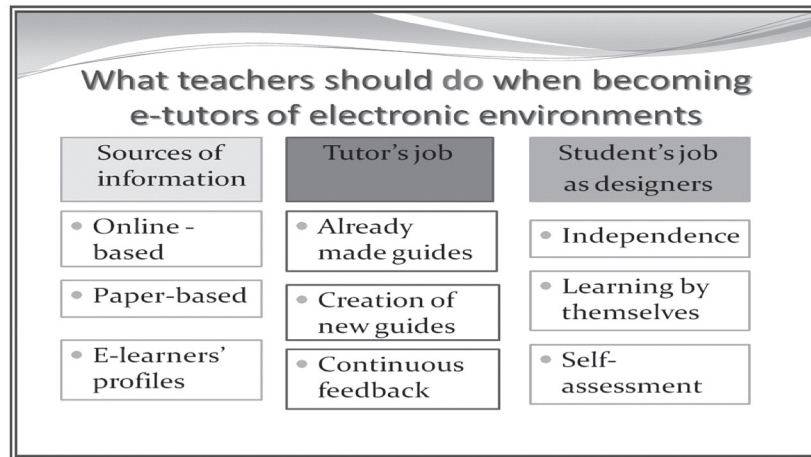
What teachers should do when becoming e-tutors of electronic environments

Sources of information

Online - based

Paper-based

E-learners' profiles

Tutor's job

Already made guides

Creation of new guides

Continuous feedback

Student's job as designers

Independence

Learning by themselves

Self-assessment